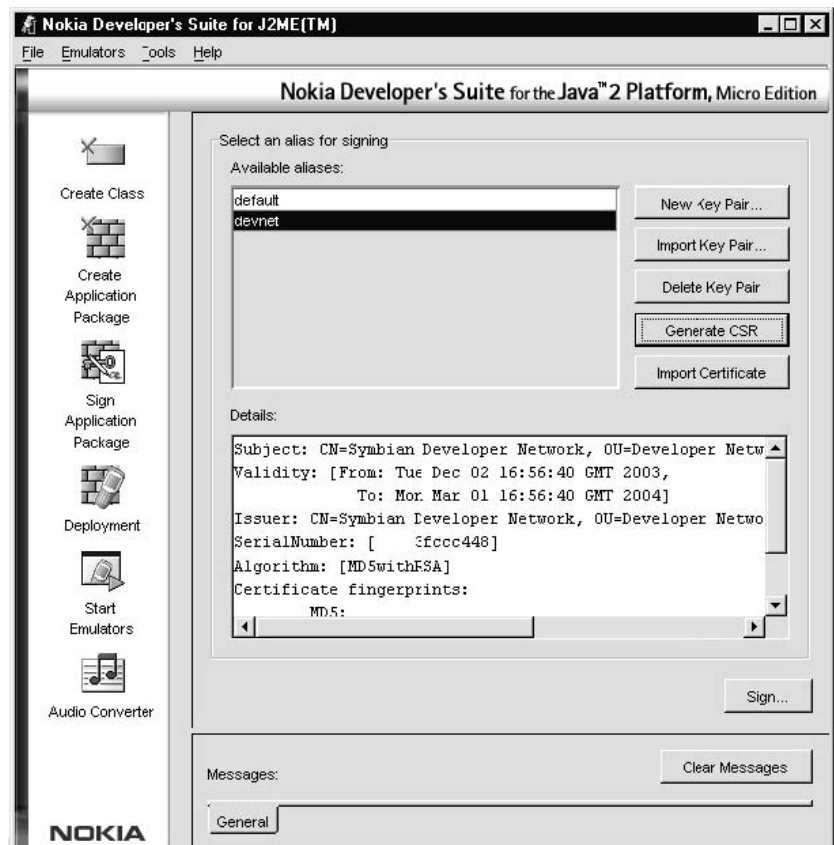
Nokia Developer's Suite for J2ME(TM)

File Emulators Tools Help

Nokia Developer's Suite for the Java™ 2 Platform, Micro Edition

Create Class

Create Application Package

Sign Application Package

Deployment

Start Emulators

Audio Converter

NOKIA

Select an alias for signing

Available aliases:

default
devnet

New Key Pair...

Import Key Pair...

Delete Key Pair

Generate CSR

Import Certificate

Details:

Subject: CN=Symbian Developer Network, OU=Developer Netw
Validity: [From: Tue Dec 02 16:56:40 GMT 2003,
To: Mon Mar 01 16:56:40 GMT 2004]
Issuer: CN=Symbian Developer Network, OU=Developer Netwo
SerialNumber: [ 3fccc448]
Algorithm: [MD5withRSA]
Certificate fingerprints:
MD5:

Sign...

Messages:

Clear Messages

General